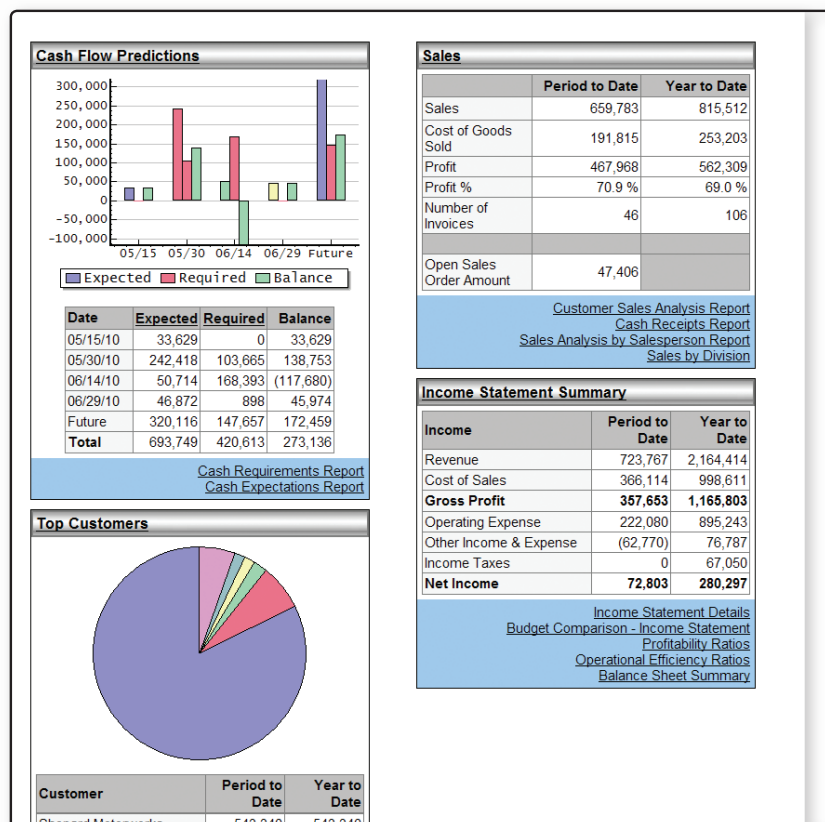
Cash Flow Predictions

300,000
250,000
200,000
150,000
100,000
50,000
0
-50,000
-100,000
05/15 05/30 06/14 06/29 Future

Expected Required Balance

| Date | Expected | Required | Balance |
|---|---|---|---|
| 05/15/10 | 33,629 | 0 | 33,629 |
| 05/30/10 | 242,418 | 103,665 | 138,753 |
| 06/14/10 | 50,714 | 168,393 | (117,680) |
| 06/29/10 | 46,872 | 898 | 45,974 |
| Future | 320,116 | 147,657 | 172,459 |
| Total | 693,749 | 420,613 | 273,136 |

Cash Requirements Report
Cash Expectations Report

Top Customers

| Customer | Period to Date | Year to Date |
|---|---|---|
| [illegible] | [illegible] | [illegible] |

Sales

| | Period to Date | Year to Date |
|---|---|---|
| Sales | 659,783 | 815,512 |
| Cost of Goods Sold | 191,815 | 253,203 |
| Profit | 467,968 | 562,309 |
| Profit % | 70.9 % | 69.0 % |
| Number of Invoices | 46 | 106 |
| | | |
| Open Sales Order Amount | 47,406 | |

Customer Sales Analysis Report
Cash Receipts Report
Sales Analysis by Salesperson Report
Sales by Division

Income Statement Summary

| Income | Period to Date | Year to Date |
|---|---|---|
| Revenue | 723,767 | 2,164,414 |
| Cost of Sales | 366,114 | 998,611 |
| Gross Profit | 357,653 | 1,165,803 |
| Operating Expense | 222,080 | 895,243 |
| Other Income & Expense | (62,770) | 76,787 |
| Income Taxes | 0 | 67,050 |
| Net Income | 72,803 | 280,297 |

Income Statement Details
Budget Comparison - Income Statement
Profitability Ratios
Operational Efficiency Ratios
Balance Sheet Summary